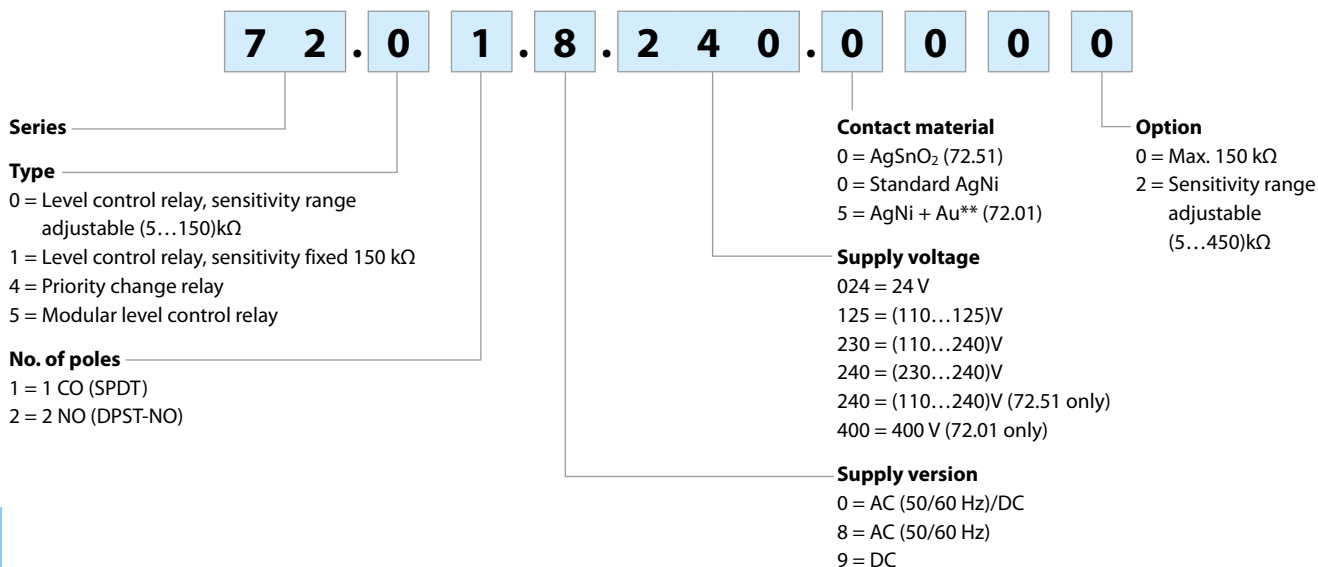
7 2 . 0 1 . 8 . 2 4 0 . 0 0 0 0

**Series**

**Type**
0 = Level control relay, sensitivity range adjustable (5…150)kΩ
1 = Level control relay, sensitivity fixed 150 kΩ
4 = Priority change relay
5 = Modular level control relay

**No. of poles**
1 = 1 CO (SPDT)
2 = 2 NO (DPST-NO)

**Contact material**
0 = $AgSnO_2$ (72.51)
0 = Standard AgNi
5 = AgNi + Au** (72.01)

**Supply voltage**
024 = 24 V
125 = (110…125)V
230 = (110…240)V
240 = (230…240)V
240 = (110…240)V (72.51 only)
400 = 400 V (72.01 only)

**Supply version**
0 = AC (50/60 Hz)/DC
8 = AC (50/60 Hz)
9 = DC

**Option**
0 = Max. 150 kΩ
2 = Sensitivity range adjustable (5…450)kΩ